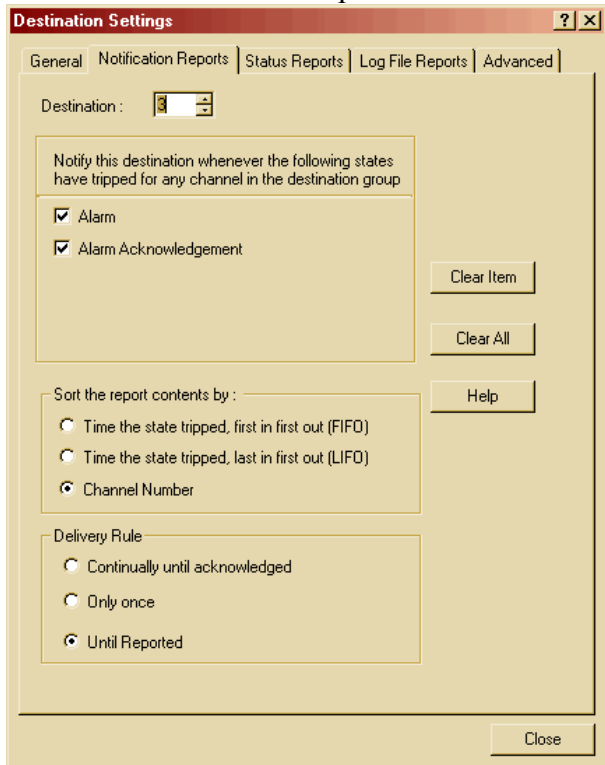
Destination Settings

?

X

General

Notification Reports

Status Reports

Log File Reports

Advanced

Destination : 3

Notify this destination whenever the following states have tripped for any channel in the destination group

Alarm

Alarm Acknowledgement

Clear Item

Clear All

Help

Sort the report contents by :

Time the state tripped, first in first out (FIFO)

Time the state tripped, last in first out (LIFO)

Channel Number

Delivery Rule

Continually until acknowledged

Only once

Until Reported

Close